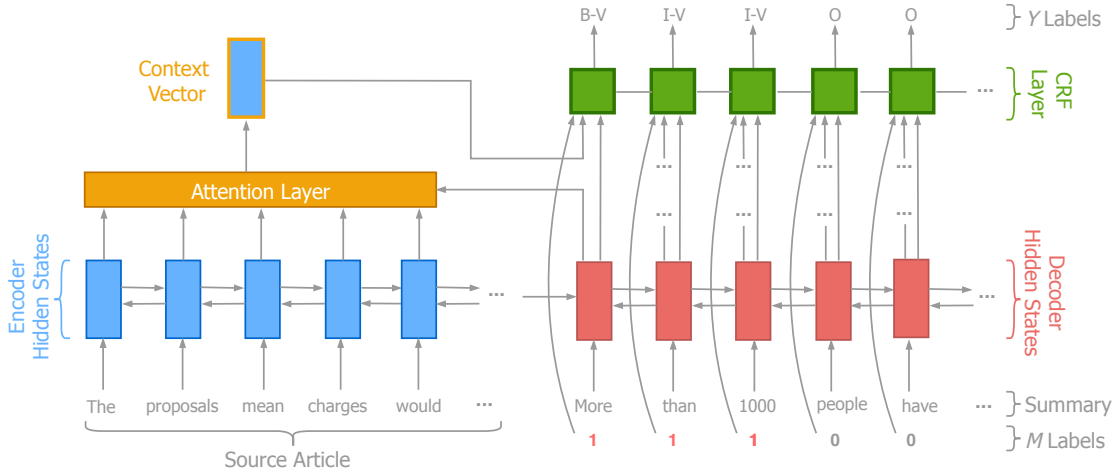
B-V I-V I-V O O

$Y$ Labels

Context Vector

CRF Layer

Attention Layer

Encoder Hidden States

Decoder Hidden States

...

...

...

...

...

...

...

...

...

...

...

...

The proposals mean charges would ...

More than 1000 people have ...

Summary

1 1 1 0 0

$M$ Labels

Source Article